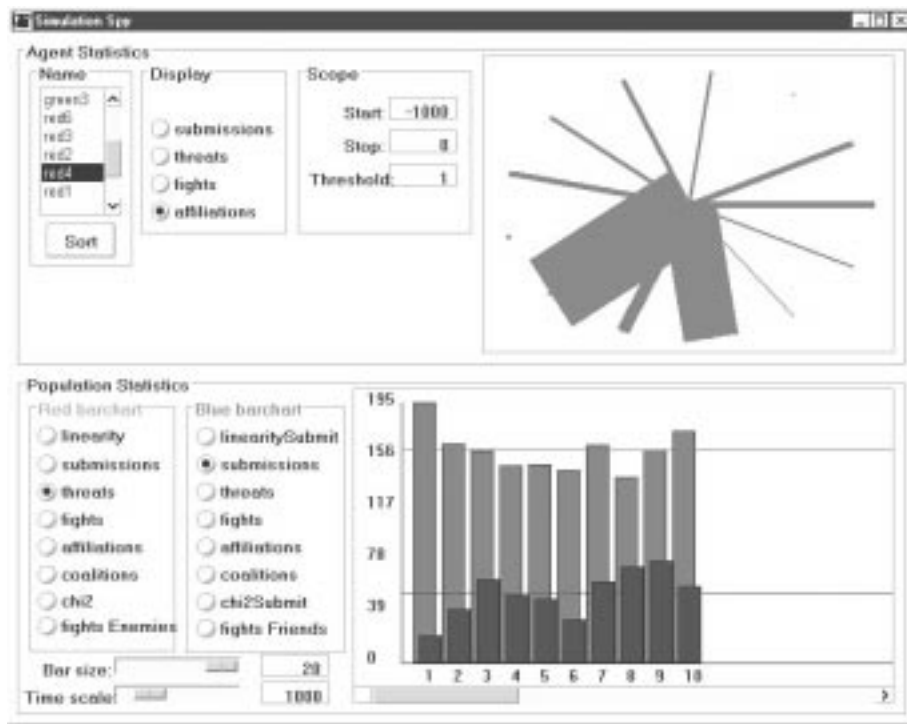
Simulation Spp

Agent Statistics

Name
green3
red6
red3
red2
red4
red1
Sort

Display
submissions
threats
fights
affiliations

Scope
Start: -1000
Stop: 0
Threshold: 1

Population Statistics

Red barchart
linearity
submissions
threats
fights
affiliations
coalitions
chi2
fights Enemies

Blue barchart
linearitySubmit
submissions
threats
fights
affiliations
coalitions
chi2Submit
fights Friends

Bar size: 20
Time scale: 1000

195
156
117
78
39
0
1 2 3 4 5 6 7 8 9 10